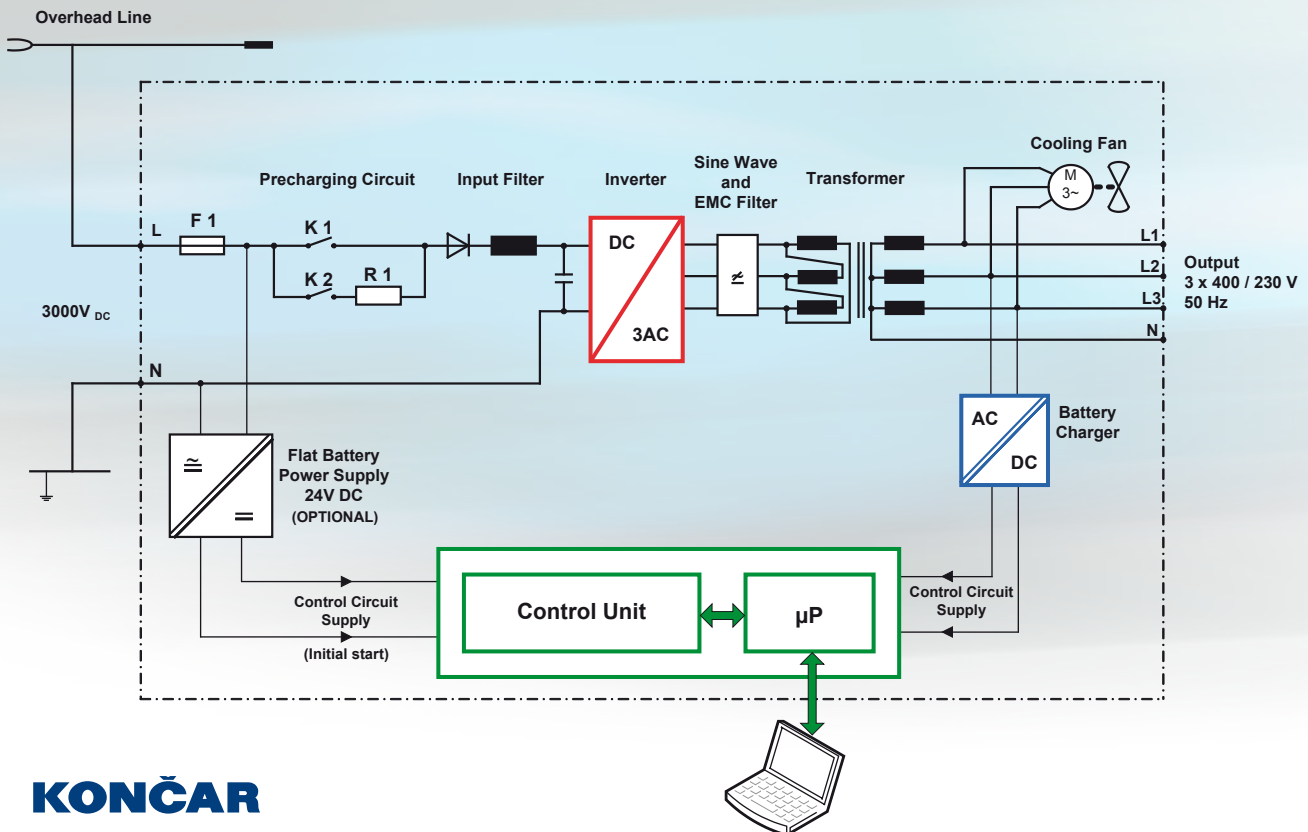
Overhead Line

Precharging Circuit

Input Filter

Inverter

Sine Wave and EMC Filter

Transformer

Cooling Fan

M 3~

L

F 1

K 1

K 2

R 1

DC

3AC

L1

L2

L3

N

Output 3 x 400 / 230 V 50 Hz

3000V $_{DC}$

N

AC

DC

Battery Charger

Flat Battery Power Supply 24V DC (OPTIONAL)

Control Circuit Supply

(Initial start)

Control Unit

μP

Control Circuit Supply

KONČAR